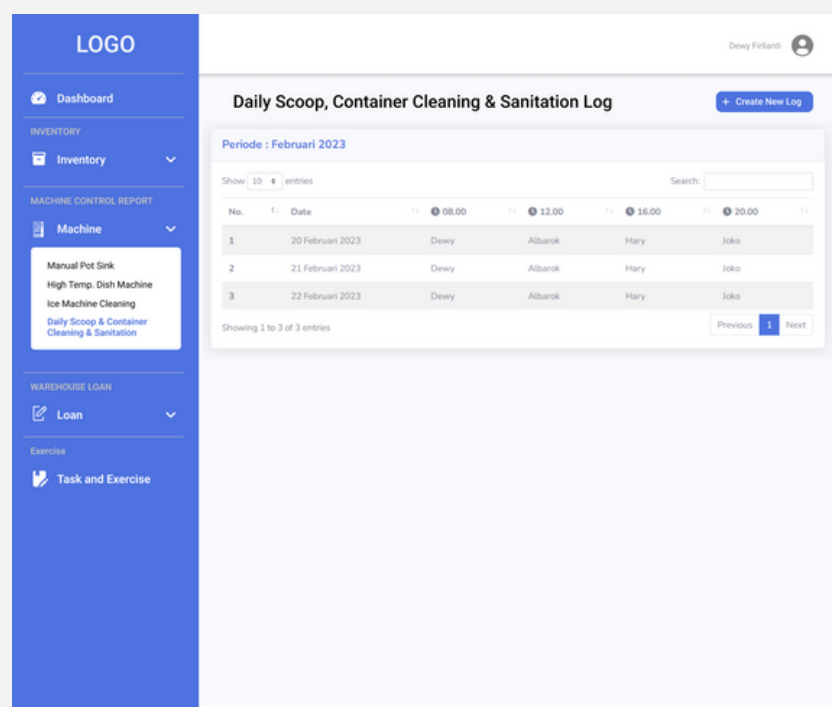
LOGO

Dashboard

INVENTORY

Inventory

MACHINE CONTROL REPORT

Machine

Manual Pot Sink
High Temp. Dish Machine
Ice Machine Cleaning
Daily Scoop & Container Cleaning & Sanitation

WAREHOUSE LOAN

Loan

Exercise

Task and Exercise

Dewy Firlianti

Daily Scoop, Container Cleaning & Sanitation Log

+ Create New Log

Periode : Februari 2023

Show 10 entries

Search:

| No. | Date | 08.00 | 12.00 | 16.00 | 20.00 |
|---|---|---|---|---|---|
| 1 | 20 Februari 2023 | Dewy | Albarok | Hary | Joko |
| 2 | 21 Februari 2023 | Dewy | Albarok | Hary | Joko |
| 3 | 22 Februari 2023 | Dewy | Albarok | Hary | Joko |

Showing 1 to 3 of 3 entries

Previous 1 Next